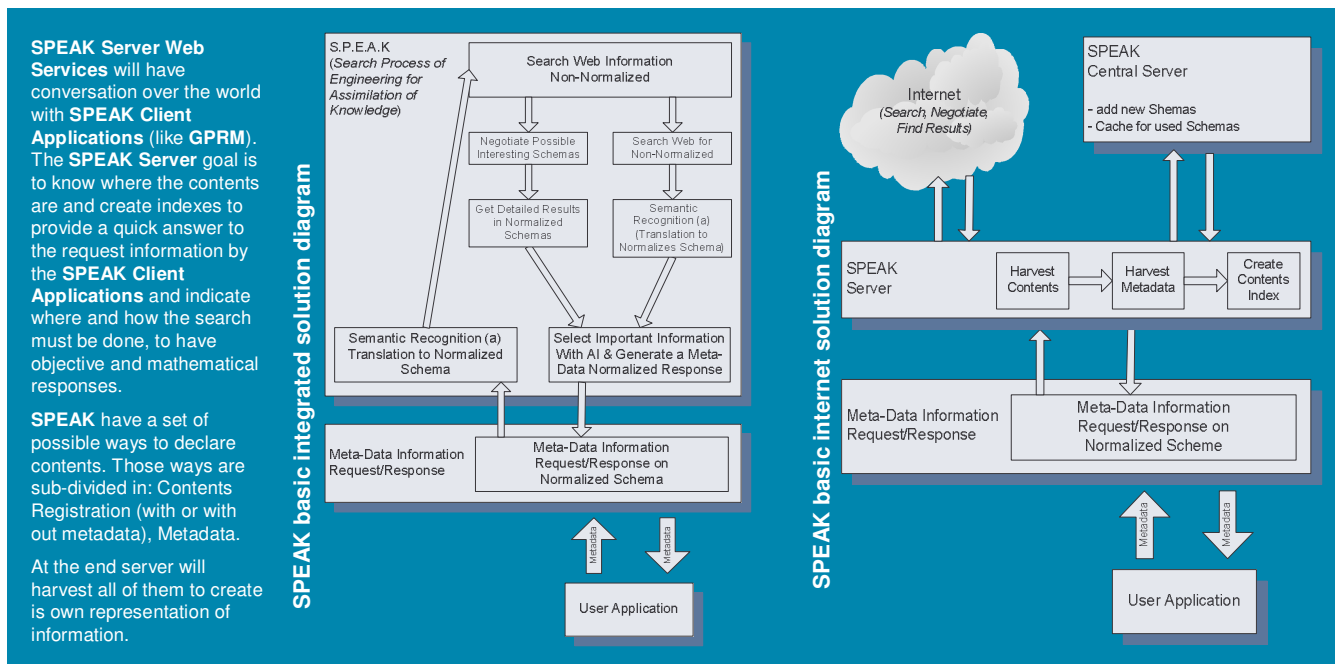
SPEAK Server Web Services will have conversation over the world with SPEAK Client Applications (like GPRM). The SPEAK Server goal is to know where the contents are and create indexes to provide a quick answer to the request information by the SPEAK Client Applications and indicate where and how the search must be done, to have objective and mathematical responses.

SPEAK have a set of possible ways to declare contents. Those ways are sub-divided in: Contents Registration (with or with out metadata), Metadata.

At the end server will harvest all of them to create is own representation of information.

SPEAK basic integrated solution diagram

S.P.E.A.K
(Search Process of Engineering for Assimilation of Knowledge)

Search Web Information Non-Normalized

Negotiate Possible Interesting Schemas

Search Web for Non-Normalized

Get Detailed Results in Normalized Schemas

Semantic Recognition (a) (Translation to Normalizes Schema)

Semantic Recognition (a) Translation to Normalized Schema

Select Important Information With AI & Generate a Meta-Data Normalized Response

Meta-Data Information Request/Response

Meta-Data Information Request/Response on Normalized Schema

Metadata

Metadata

User Application

SPEAK basic internet solution diagram

Internet
(Search, Negotiate, Find Results)

SPEAK
Central Server

- add new Shemas
- Cache for used Schemas

SPEAK
Server

Harvest Contents

Harvest Metadata

Create Contents Index

Meta-Data Information Request/Response

Meta-Data Information Request/Response on Normalized Scheme

Metadata

Metadata

User Application